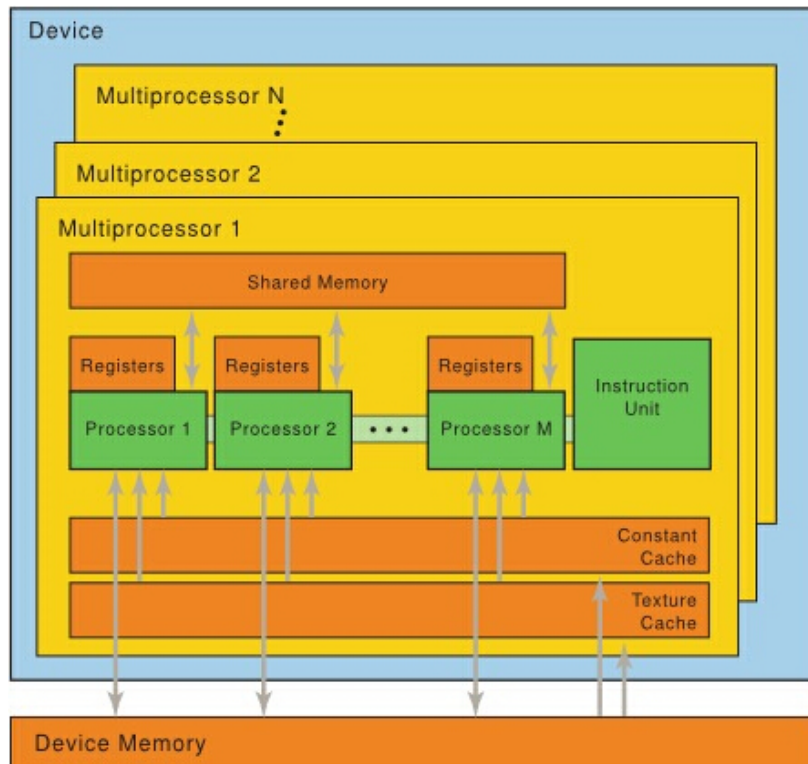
Device

Multiprocessor N

Multiprocessor 2

Multiprocessor 1

Shared Memory

Registers

Registers

Registers

Processor 1

Processor 2

• • •

Processor M

Instruction Unit

Constant Cache

Texture Cache

Device Memory